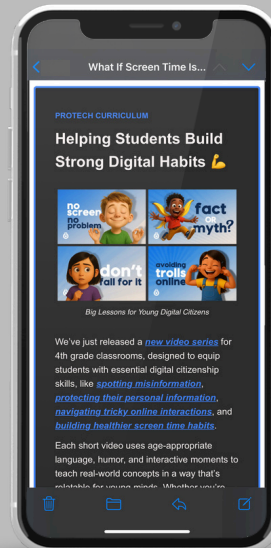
What If Screen Time Is...

PROTECH CURRICULUM

Helping Students Build Strong Digital Habits 💪

no screen no problem

fact or myth?

don't fall for it

avoiding trolls online

Big Lessons for Young Digital Citizens

We've just released a new video series for 4th grade classrooms, designed to equip students with essential digital citizenship skills, like spotting misinformation, protecting their personal information, navigating tricky online interactions, and building healthier screen time habits.

Each short video uses age-appropriate language, humor, and interactive moments to teach real-world concepts in a way that's relatable for young minds. Whether you're